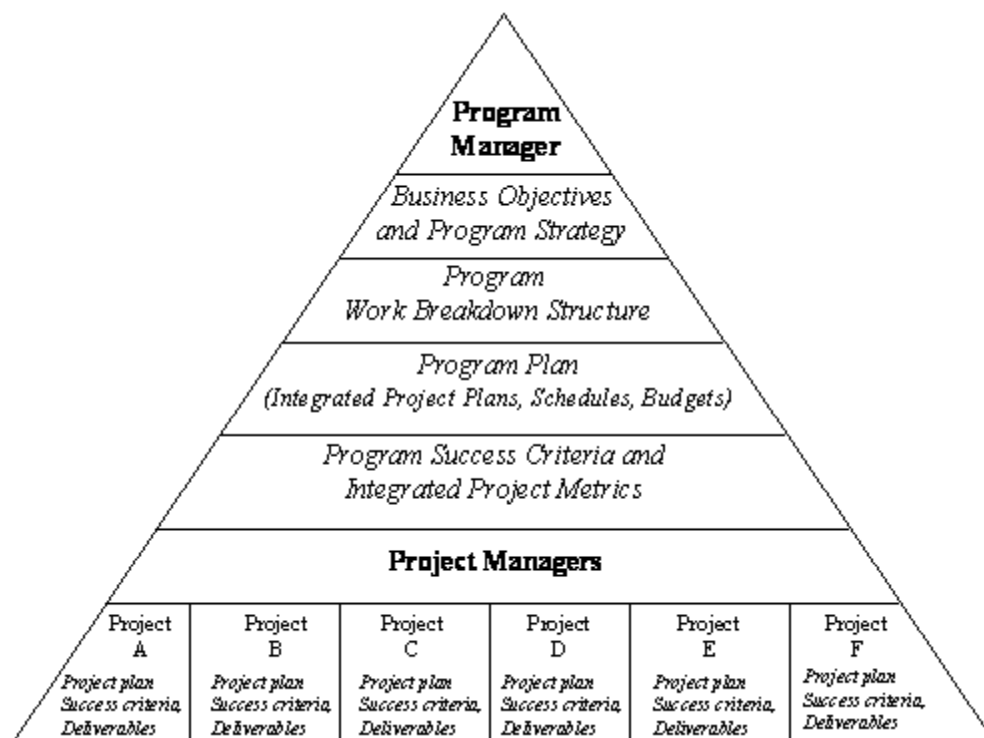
Program Manager

Business Objectives and Program Strategy

Program Work Breakdown Structure

Program Plan (Integrated Project Plans, Schedules, Budgets)

Program Success Criteria and Integrated Project Metrics

Project Managers

Project A
Project plan
Success criteria,
Deliverables

Project B
Project plan
Success criteria,
Deliverables

Project C
Project plan
Success criteria,
Deliverables

Project D
Project plan
Success criteria,
Deliverables

Project E
Project plan
Success criteria,
Deliverables

Project F
Project plan
Success criteria,
Deliverables